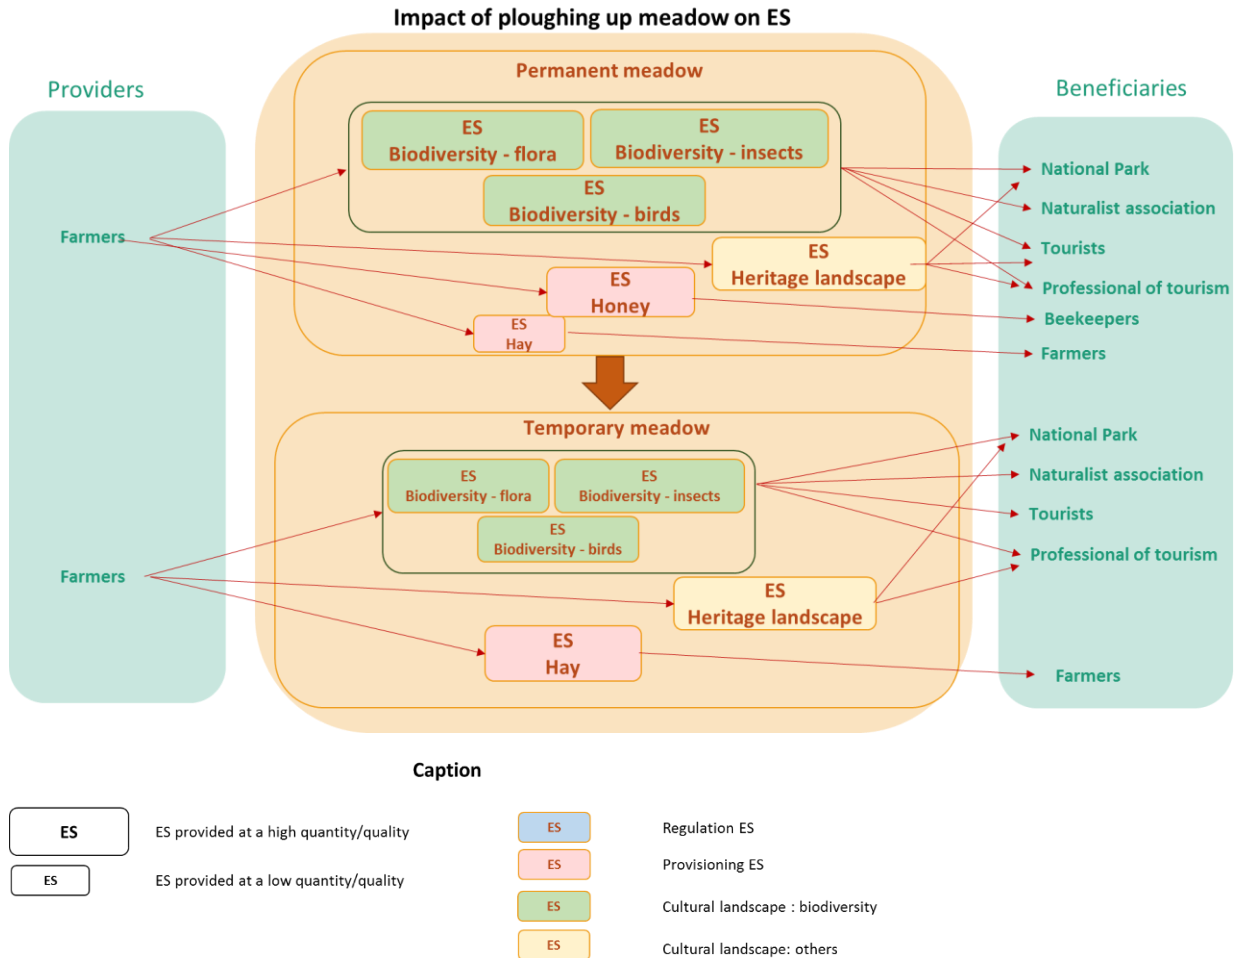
Impact of ploughing up meadow on ES

Providers

Farmers

Farmers

Permanent meadow

ES
Biodiversity - flora

ES
Biodiversity - insects

ES
Biodiversity - birds

ES
Heritage landscape

ES
Honey

ES
Hay

Temporary meadow

ES
Biodiversity - flora

ES
Biodiversity - insects

ES
Biodiversity - birds

ES
Heritage landscape

ES
Hay

Beneficiaries

National Park
Naturalist association
Tourists
Professional of tourism
Beekeepers
Farmers

National Park
Naturalist association
Tourists
Professional of tourism
Farmers

Caption

ES — ES provided at a high quantity/quality
ES — ES provided at a low quantity/quality

ES — Regulation ES
ES — Provisioning ES
ES — Cultural landscape : biodiversity
ES — Cultural landscape: others